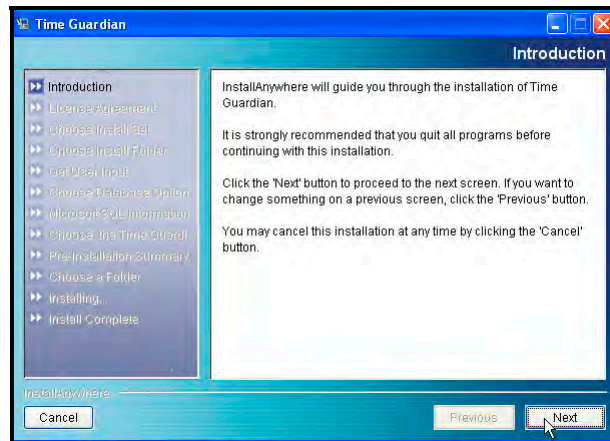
Time Guardian

Introduction

Introduction
License Agreement
Choose Install Set
Choose Install Folder
Get User Input
Choose Database Option
Microsoft SQL Information
Choose the Time Guardi
Pre-Installation Summary
Choose a Folder
Installing...
Install Complete

InstallAnywhere will guide you through the installation of Time Guardian.

It is strongly recommended that you quit all programs before continuing with this installation.

Click the 'Next' button to proceed to the next screen. If you want to change something on a previous screen, click the 'Previous' button.

You may cancel this installation at any time by clicking the 'Cancel' button.

InstallAnywhere

Cancel

Previous

Next